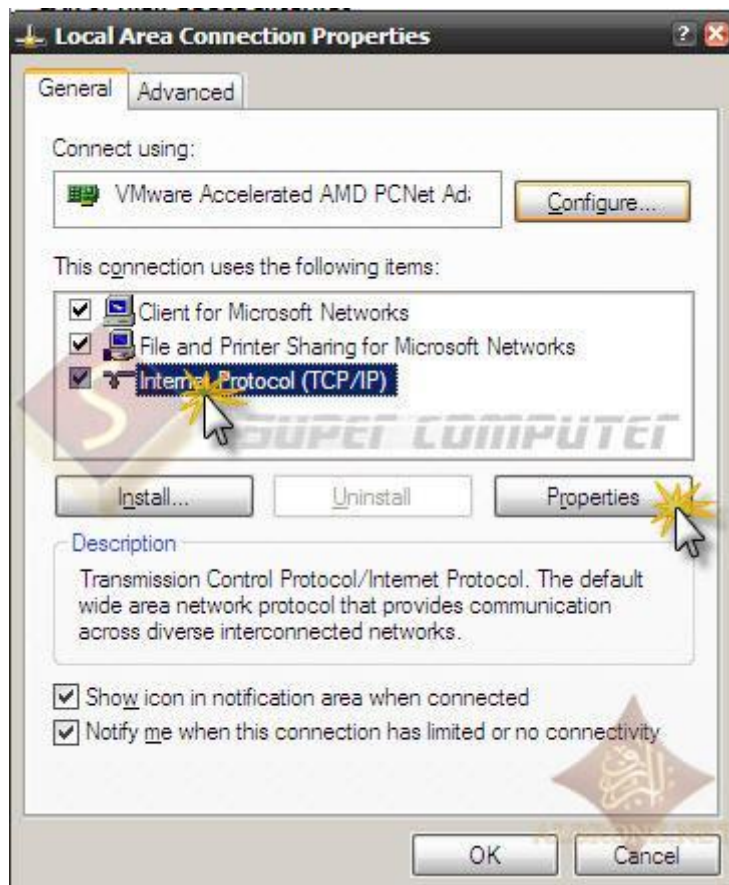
Local Area Connection Properties

General Advanced

Connect using:

VMware Accelerated AMD PCNet Ad

Configure...

This connection uses the following items:

Client for Microsoft Networks

File and Printer Sharing for Microsoft Networks

Internet Protocol (TCP/IP)

SUPER COMPUTER

Install... Uninstall Properties

Description

Transmission Control Protocol/Internet Protocol. The default wide area network protocol that provides communication across diverse interconnected networks.

Show icon in notification area when connected

Notify me when this connection has limited or no connectivity

OK Cancel